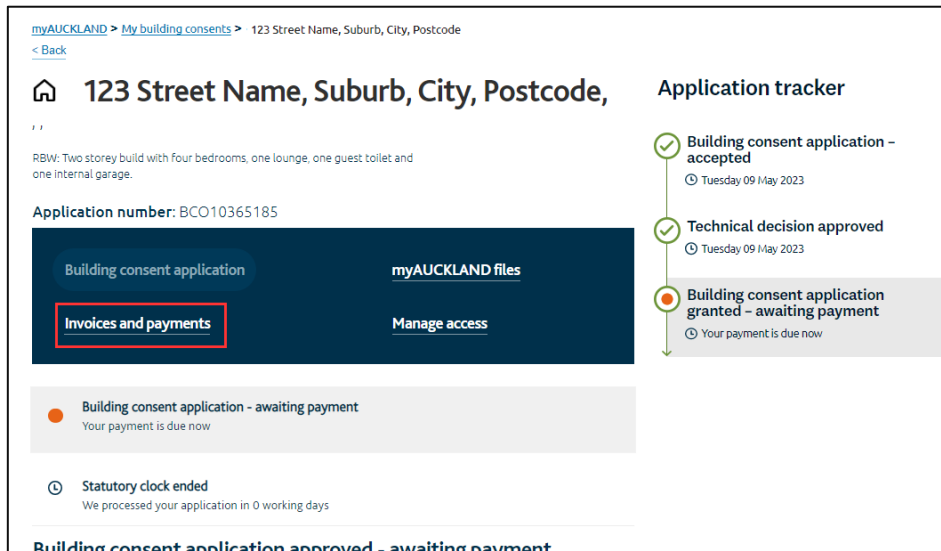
myAUCKLAND > My building consents > 123 Street Name, Suburb, City, Postcode
< Back

123 Street Name, Suburb, City, Postcode,

, ,

RBW: Two storey build with four bedrooms, one lounge, one guest toilet and one internal garage.

Application number: BCO10365185

Building consent application

myAUCKLAND files

Invoices and payments

Manage access

Building consent application - awaiting payment
Your payment is due now

Statutory clock ended
We processed your application in 0 working days

Application tracker

Building consent application – accepted
Tuesday 09 May 2023

Technical decision approved
Tuesday 09 May 2023

Building consent application granted – awaiting payment
Your payment is due now

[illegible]